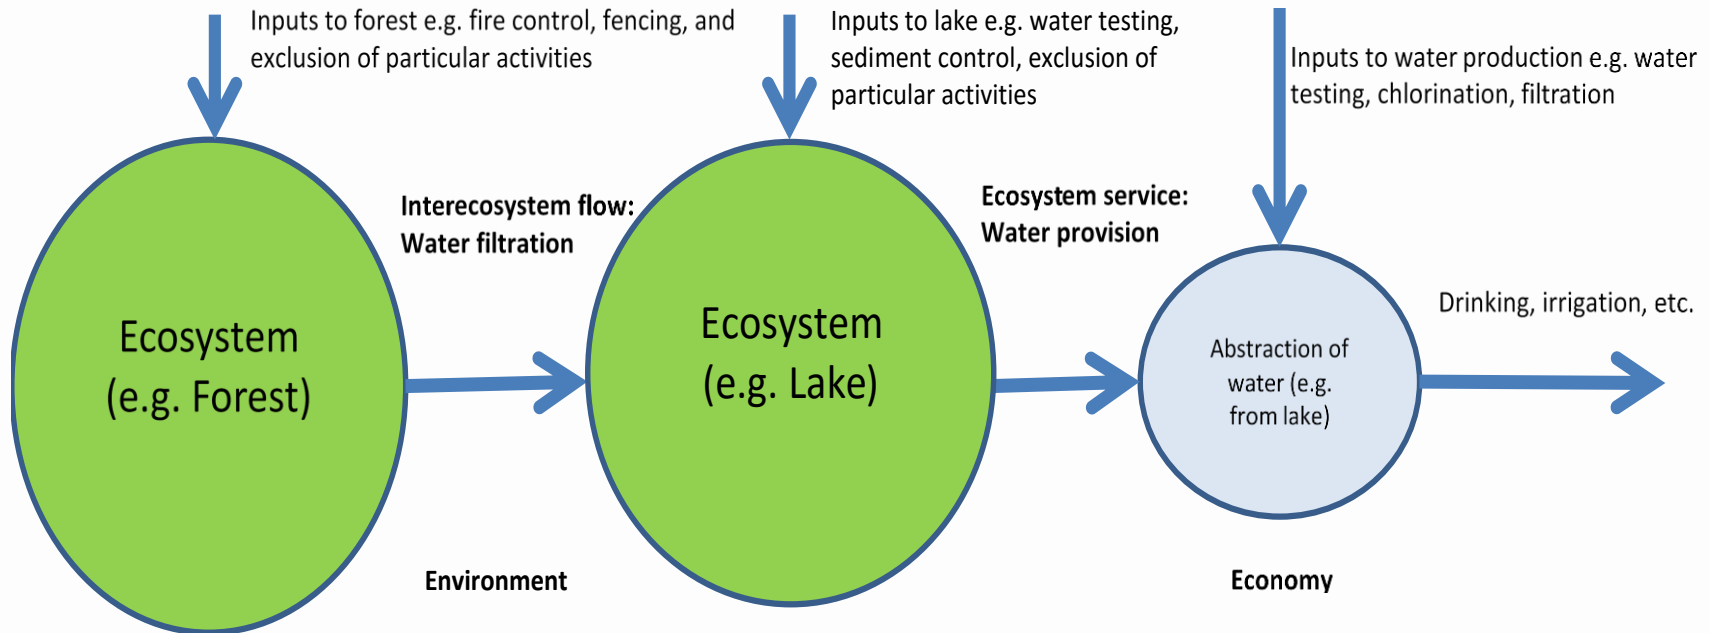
Inputs to forest e.g. fire control, fencing, and exclusion of particular activities

Inputs to lake e.g. water testing, sediment control, exclusion of particular activities

Inputs to water production e.g. water testing, chlorination, filtration

Ecosystem (e.g. Forest)

Interecosystem flow: Water filtration

Ecosystem (e.g. Lake)

Ecosystem service: Water provision

Abstraction of water (e.g. from lake)

Drinking, irrigation, etc.

Environment

Economy